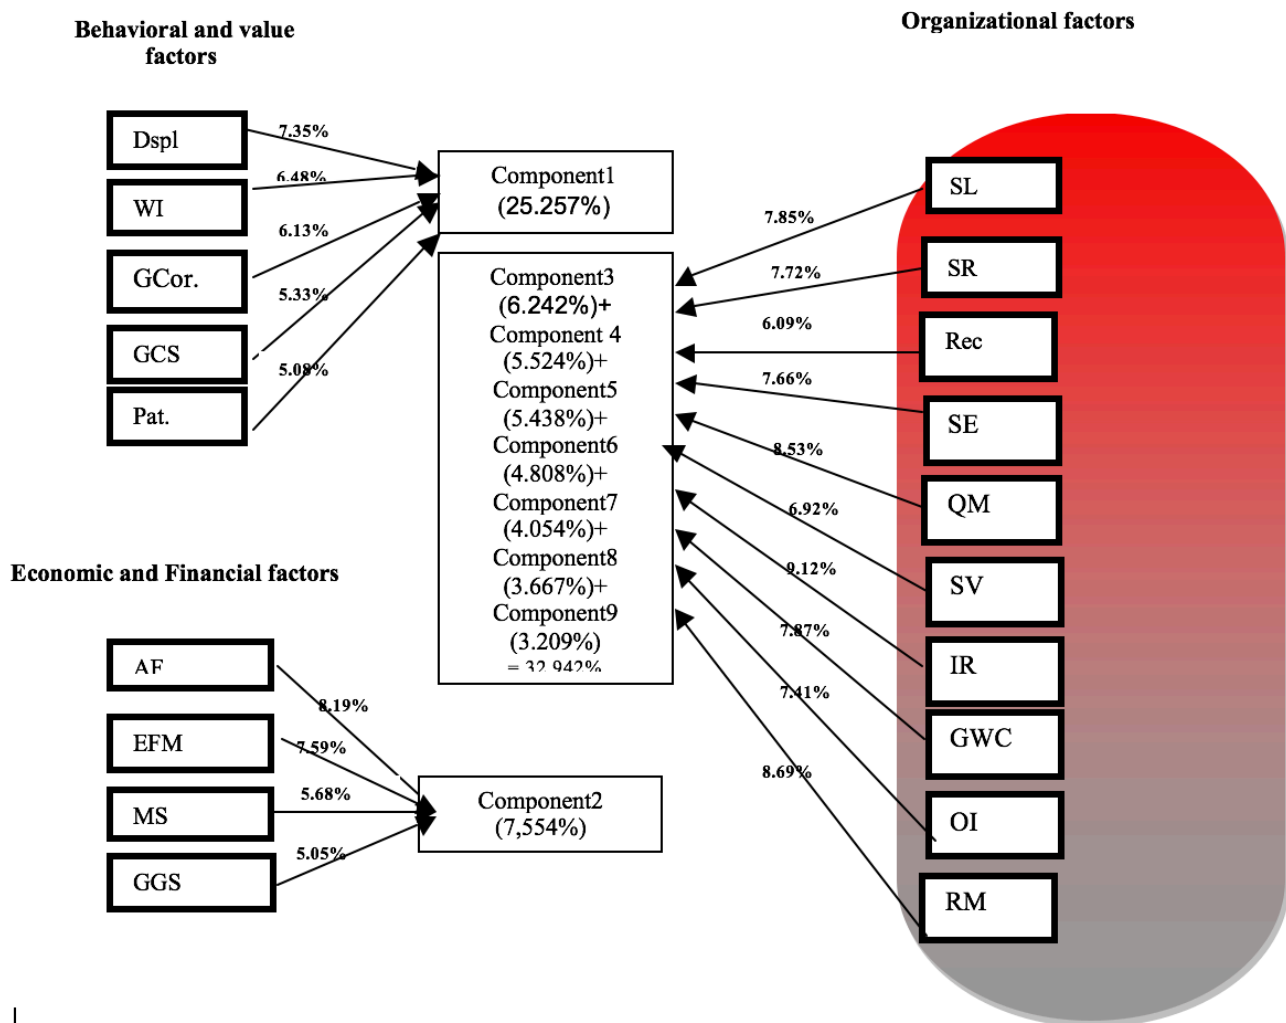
Behavioral and value factors

Organizational factors

Dspl
7.35%
WI
6.48%
GCor.
6.13%
GCS
5.33%
Pat.
5.08%

Component1
(25.257%)

Component3
(6.242%)+
Component 4
(5.524%)+
Component5
(5.438%)+
Component6
(4.808%)+
Component7
(4.054%)+
Component8
(3.667%)+
Component9
(3.209%)
= 32.942%

SL
7.85%
SR
7.72%
Rec
6.09%
SE
7.66%
QM
8.53%
SV
6.92%
IR
9.12%
GWC
7.87%
OI
7.41%
RM
8.69%

Economic and Financial factors

AF
8.19%
EFM
7.59%
MS
5.68%
GGS
5.05%

Component2
(7,554%)